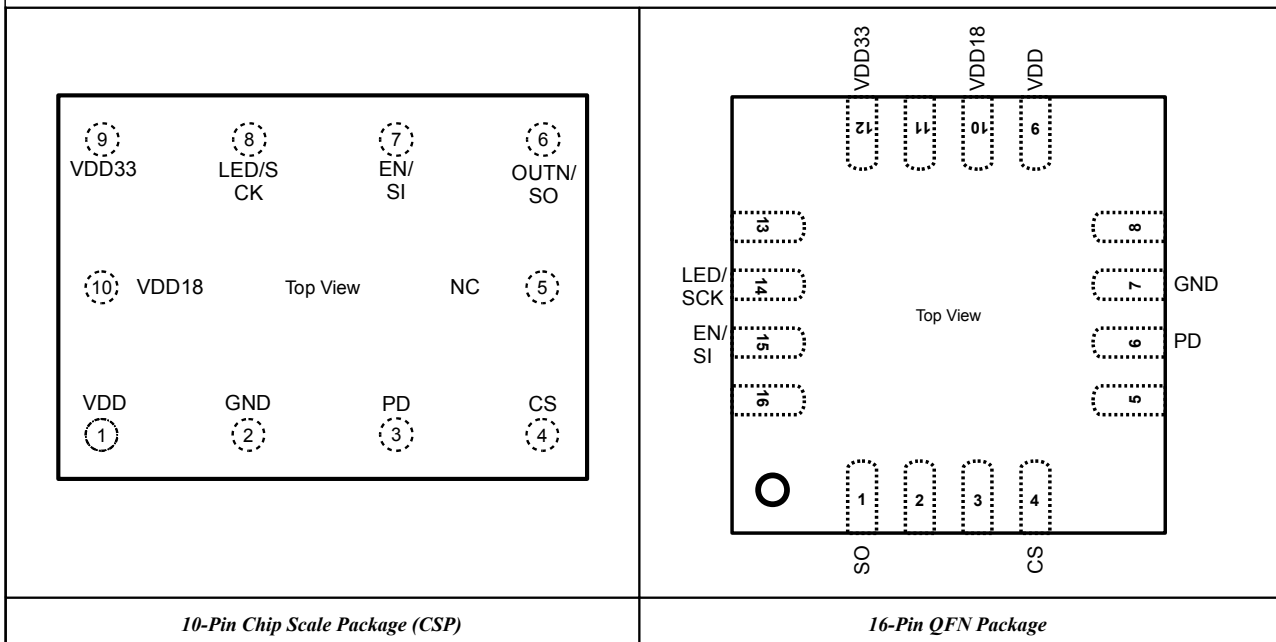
| | |
|---|---|
| 9 VDD33 8 LED/SCK 7 EN/SI 6 OUTN/SO 10 VDD18 Top View NC 5 VDD 1 GND 2 PD 3 CS 4 | VDD33 VDD18 VDD 12 11 10 9 13 14 15 16 LED/SCK EN/SI 8 7 GND 6 PD 5 Top View 1 2 3 4 SO CS |
| *10-Pin Chip Scale Package (CSP)* | *16-Pin QFN Package* |